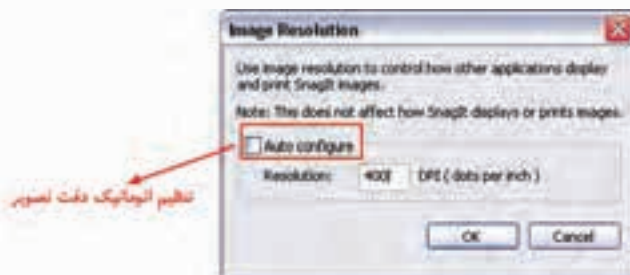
Image Resolution

Use image resolution to control how other applications display and print SnagIt images.

Note: This does not affect how SnagIt displays or prints images.

Auto configure

تنظیم اتوماتیک دقت تصویر

Resolution: 400 DPI ( dots per inch )

OK Cancel